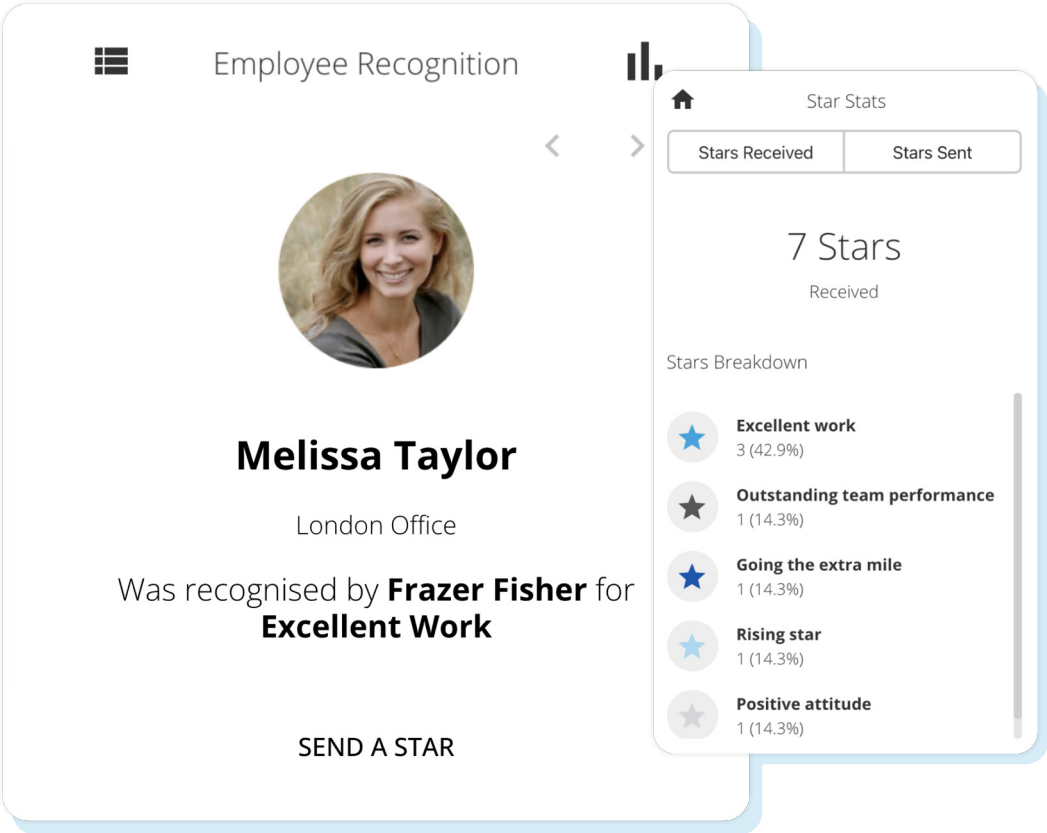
Employee Recognition

Melissa Taylor

London Office

Was recognised by **Frazer Fisher** for **Excellent Work**

SEND A STAR

Star Stats

Stars Received | Stars Sent

7 Stars

Received

Stars Breakdown

Excellent work
3 (42.9%)

Outstanding team performance
1 (14.3%)

Going the extra mile
1 (14.3%)

Rising star
1 (14.3%)

Positive attitude
1 (14.3%)